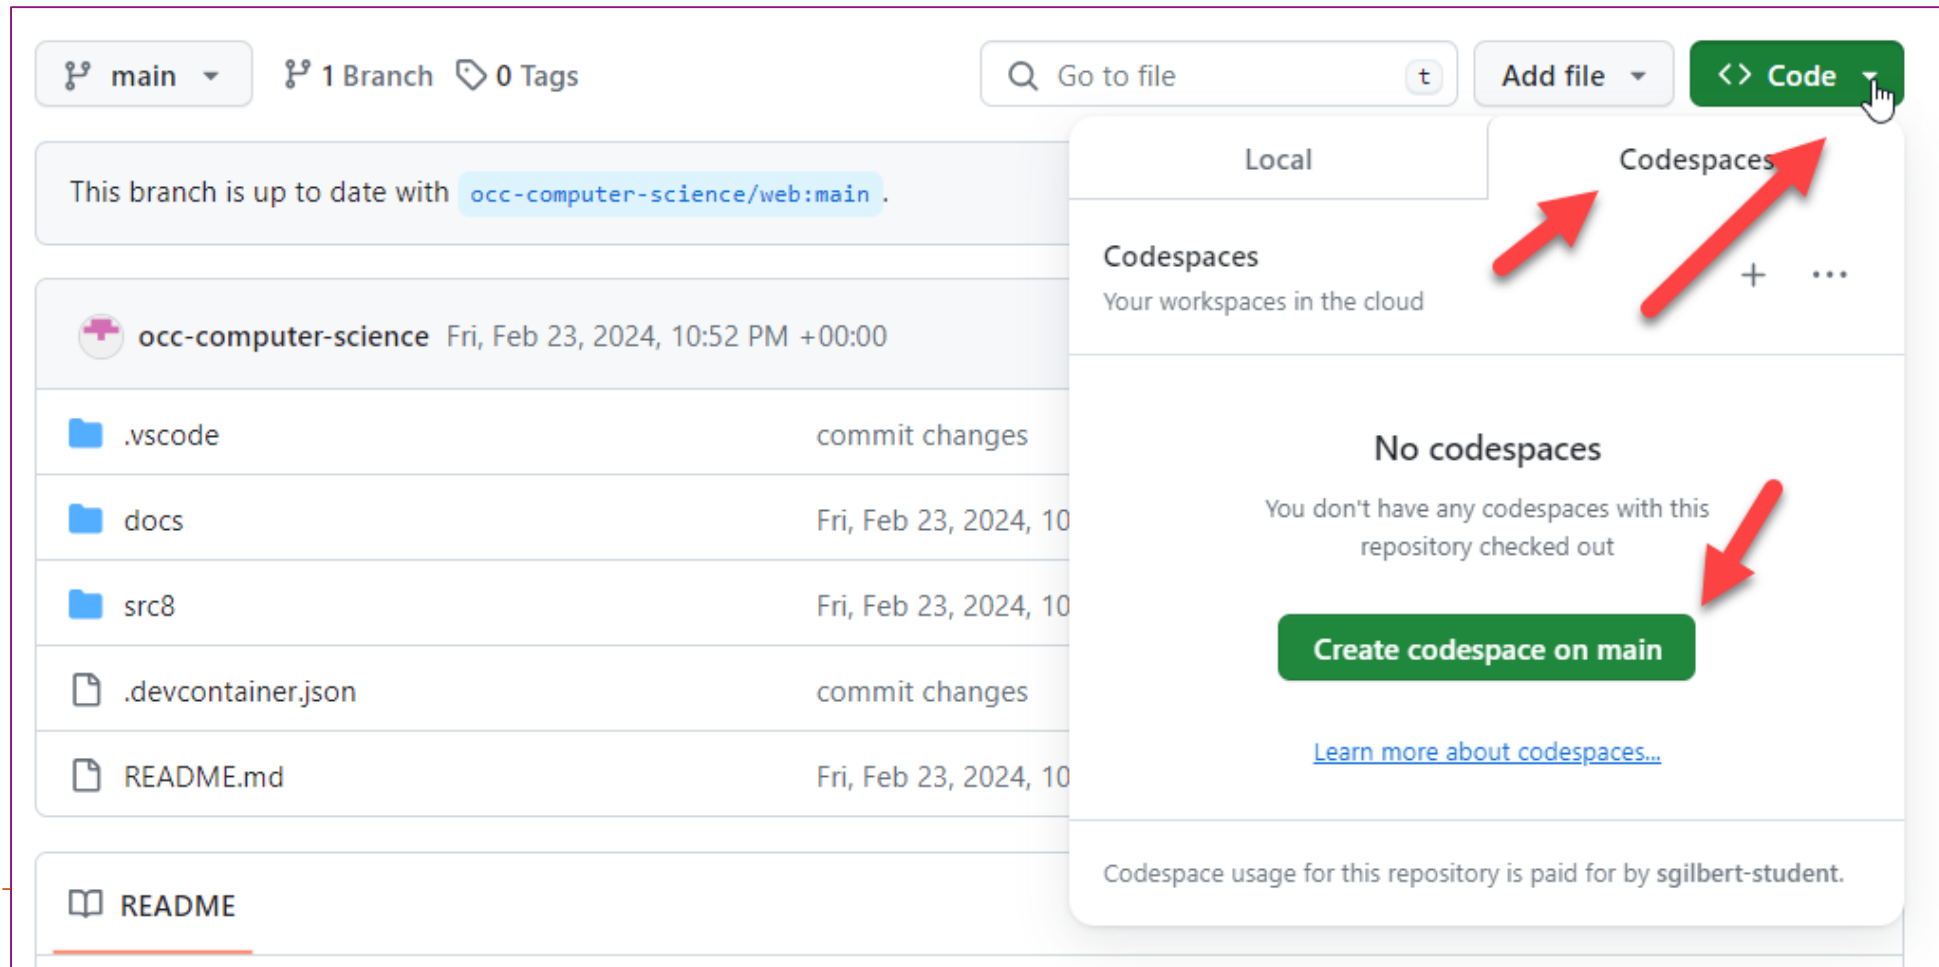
main

1 Branch

0 Tags

Go to file

t

Add file

Code

This branch is up to date with occ-computer-science/web:main .

occ-computer-science Fri, Feb 23, 2024, 10:52 PM +00:00

| | |
|---|---|
| .vscode | commit changes |
| docs | Fri, Feb 23, 2024, 10 |
| src8 | Fri, Feb 23, 2024, 10 |
| .devcontainer.json | commit changes |
| README.md | Fri, Feb 23, 2024, 10 |

README

Local

Codespaces

Codespaces

Your workspaces in the cloud

+

...

No codespaces

You don't have any codespaces with this repository checked out

Create codespace on main

Learn more about codespaces...

Codespace usage for this repository is paid for by sgilbert-student.